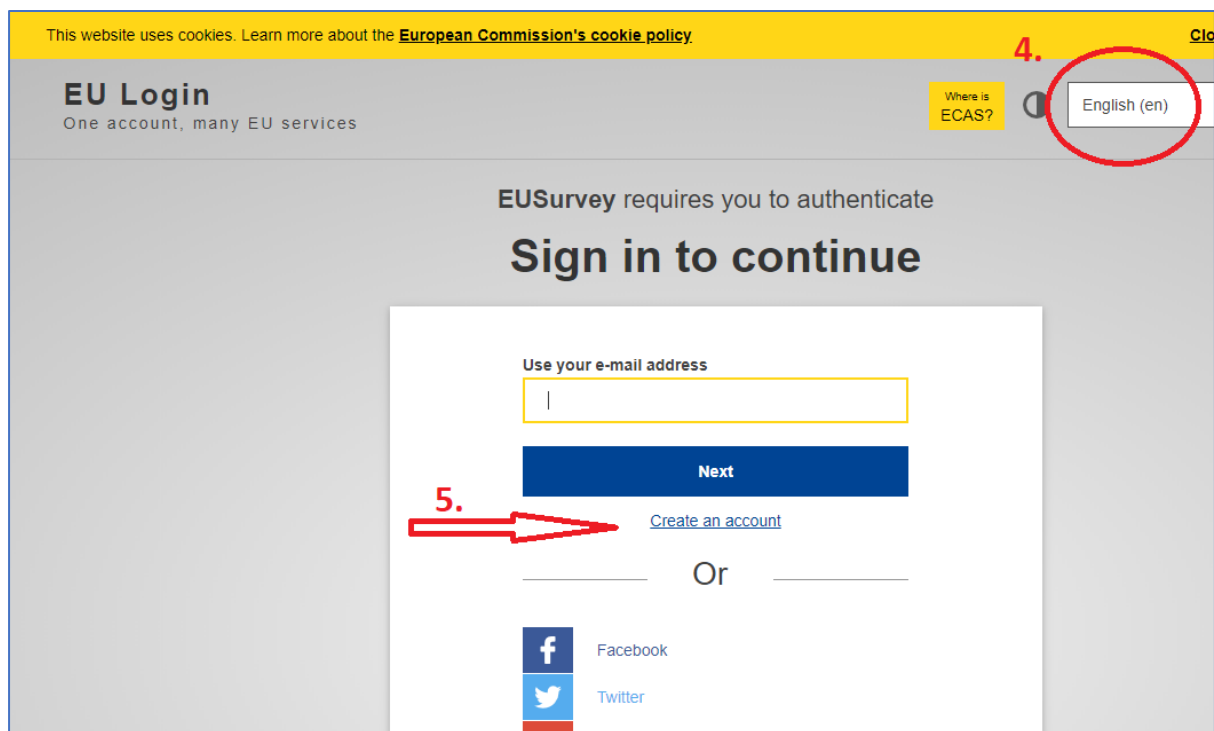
This website uses cookies. Learn more about the **European Commission's cookie policy**

Clo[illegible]

4.

EU Login
One account, many EU services

Where is ECAS?

English (en)

**EUSurvey** requires you to authenticate

Sign in to continue

Use your e-mail address

Next

5.

Create an account

Or

Facebook

Twitter